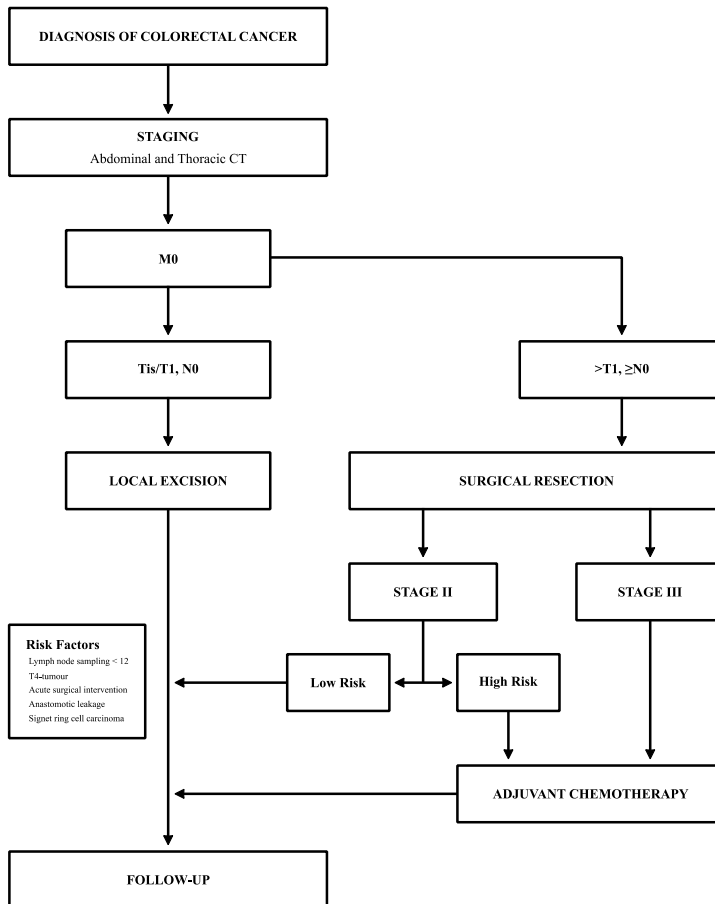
DIAGNOSIS OF COLORECTAL CANCER

STAGING
Abdominal and Thoracic CT

M0

Tis/T1, N0

>T1, ≥N0

LOCAL EXCISION

SURGICAL RESECTION

STAGE II

STAGE III

Risk Factors
Lymph node sampling < 12
T4-tumour
Acute surgical intervention
Anastomotic leakage
Signet ring cell carcinoma

Low Risk

High Risk

ADJUVANT CHEMOTHERAPY

FOLLOW-UP